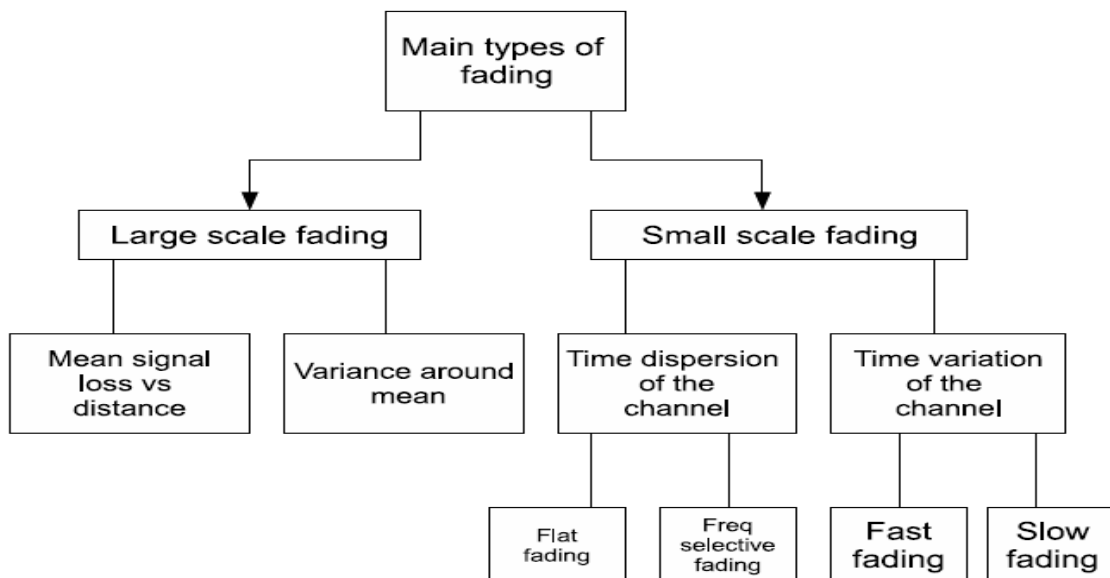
Main types of fading

Large scale fading

Small scale fading

Mean signal loss vs distance

Variance around mean

Time dispersion of the channel

Time variation of the channel

Flat fading

Freq selective fading

Fast fading

Slow fading